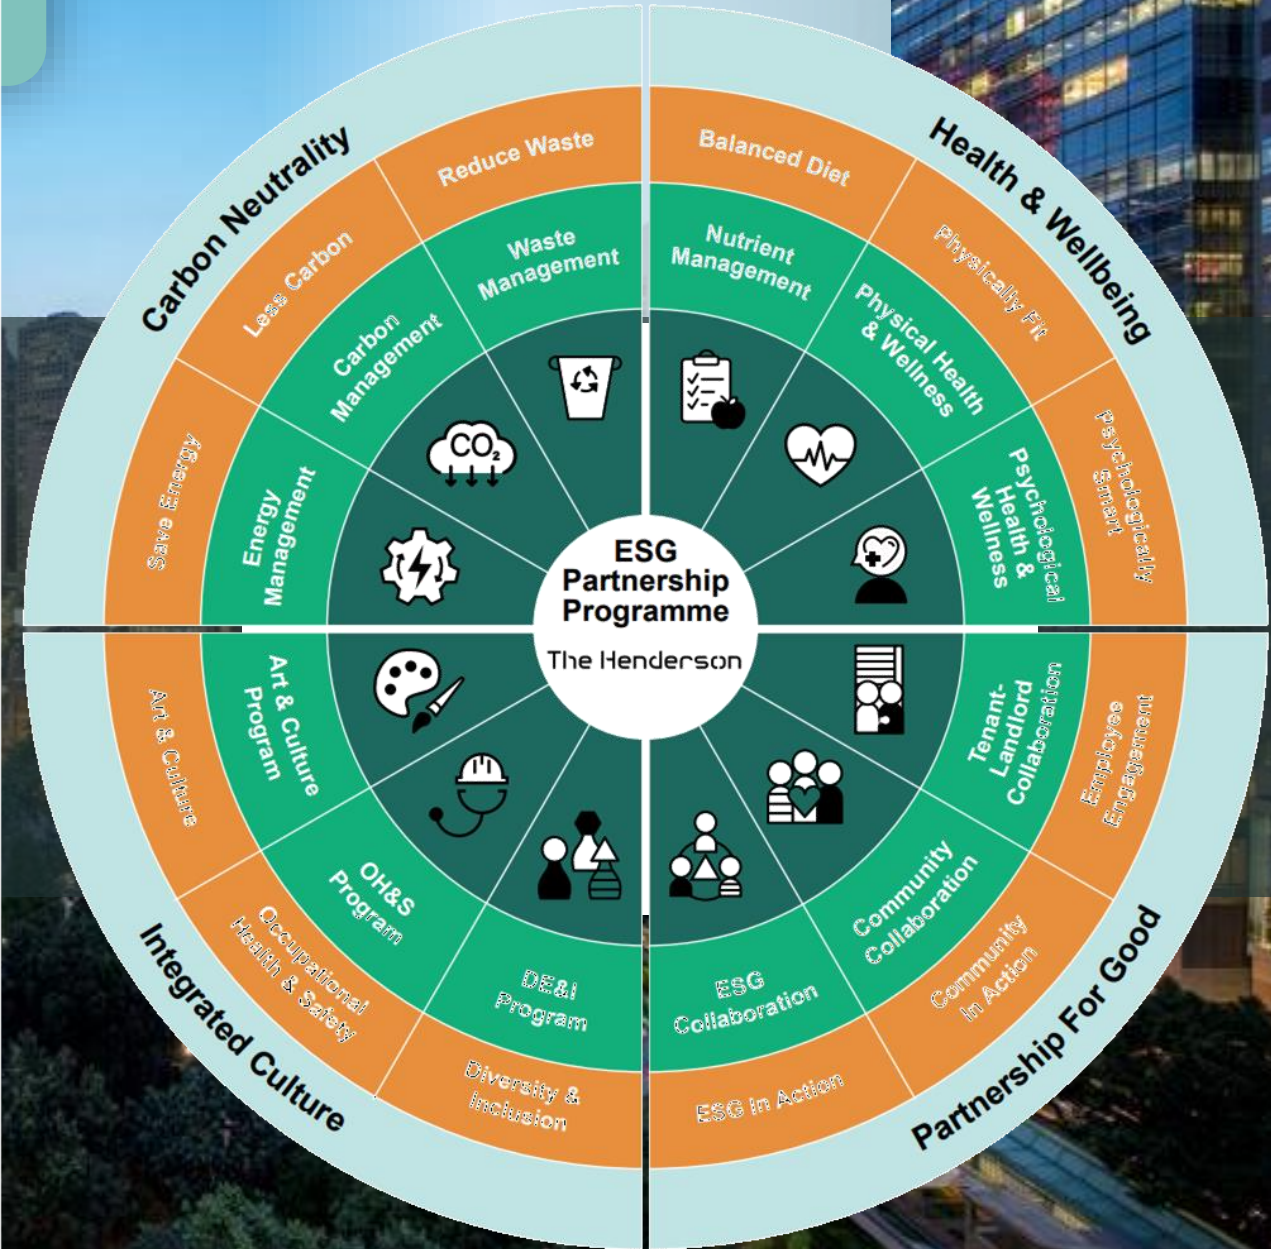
ESG Partnership Programme

The Henderson

Carbon Neutrality

Reduce Waste

Less Carbon

Save Energy

Waste Management

Carbon Management

Energy Management

$CO_2$

Health & Wellbeing

Balanced Diet

Physically Fit

Psychologically Smart

Nutrient Management

Physical Health & Wellness

Psychological Health & Wellness

Integrated Culture

Art & Culture

Occupational Health & Safety

Diversity & Inclusion

Art & Culture Program

OH&S Program

DE&I Program

Partnership For Good

Employee Engagement

Community in Action

ESG In Action

Tenant-Landlord Collaboration

Community Collaboration

ESG Collaboration